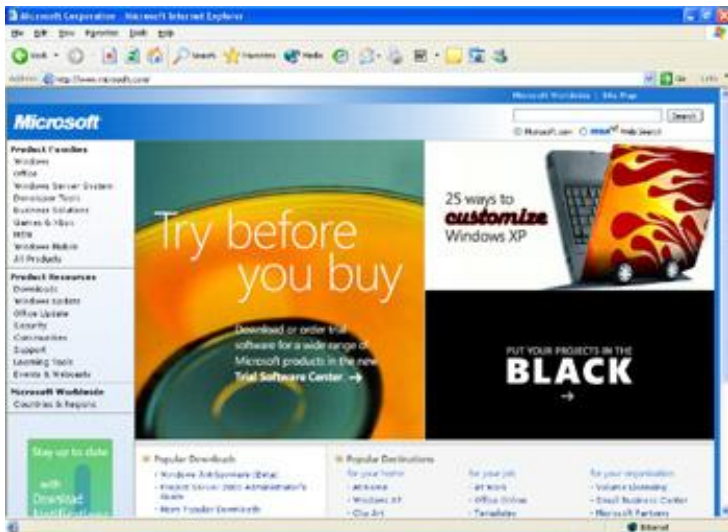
Microsoft Corporation - Microsoft Internet Explorer

File Edit View Favorites Tools Help

Back Search Favorites Media

Address http://www.microsoft.com/

Go Links

Microsoft Worldwide | Site Map

Microsoft

Search

Microsoft.com MSN Web Search

Product Families
Windows
Office
Windows Server System
Developer Tools
Business Solutions
Games & Xbox
MSN
Windows Mobile
All Products

Product Resources
Downloads
Windows Update
Office Update
Security
Communities
Support
Learning Tools
Events & Webcasts

Microsoft Worldwide
Countries & Regions

Try before you buy

Download or order trial software for a wide range of Microsoft products in the new Trial Software Center →

25 ways to customize Windows XP

PUT YOUR PROJECTS IN THE BLACK

→

Stay up to date with Download Notifications

Popular Downloads
• Windows AntiSpyware (Beta)
• Project Server 2003 Administrator's Guide
• More Popular Downloads

Popular Destinations
For your home
• MSN Home
• Windows XP
• Clip Art

For your job
• At Work
• Office Online
• Templates

For your organization
• Volume Licensing
• Small Business Center
• Microsoft Partners

Internet